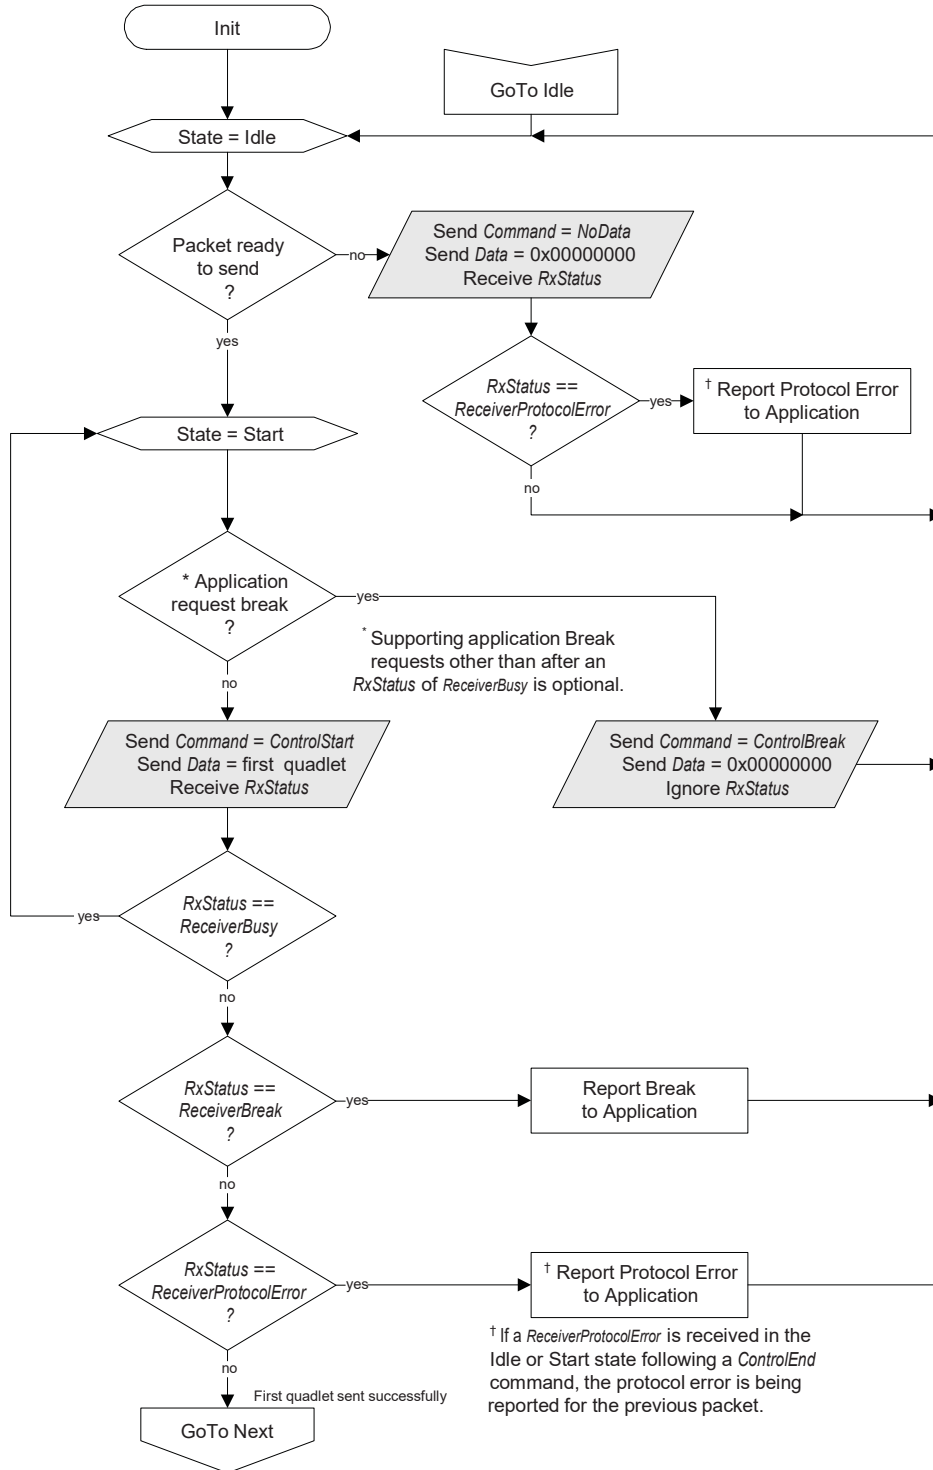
Init

GoTo Idle

State = Idle

Packet ready to send ?

no

Send *Command* = *NoData*
Send *Data* = 0x00000000
Receive *RxStatus*

yes

*RxStatus* == *ReceiverProtocolError* *?*

yes

† Report Protocol Error to Application

no

State = Start

\* Application request break ?

yes

\* Supporting application Break requests other than after an *RxStatus* of *ReceiverBusy* is optional.

no

Send *Command* = *ControlStart*
Send *Data* = first quadlet
Receive *RxStatus*

Send *Command* = *ControlBreak*
Send *Data* = 0x00000000
Ignore *RxStatus*

yes

*RxStatus* == *ReceiverBusy* *?*

no

*RxStatus* == *ReceiverBreak* *?*

yes

Report Break to Application

no

*RxStatus* == *ReceiverProtocolError* *?*

yes

† Report Protocol Error to Application

† If a *ReceiverProtocolError* is received in the Idle or Start state following a *ControlEnd* command, the protocol error is being reported for the previous packet.

no

First quadlet sent successfully

GoTo Next